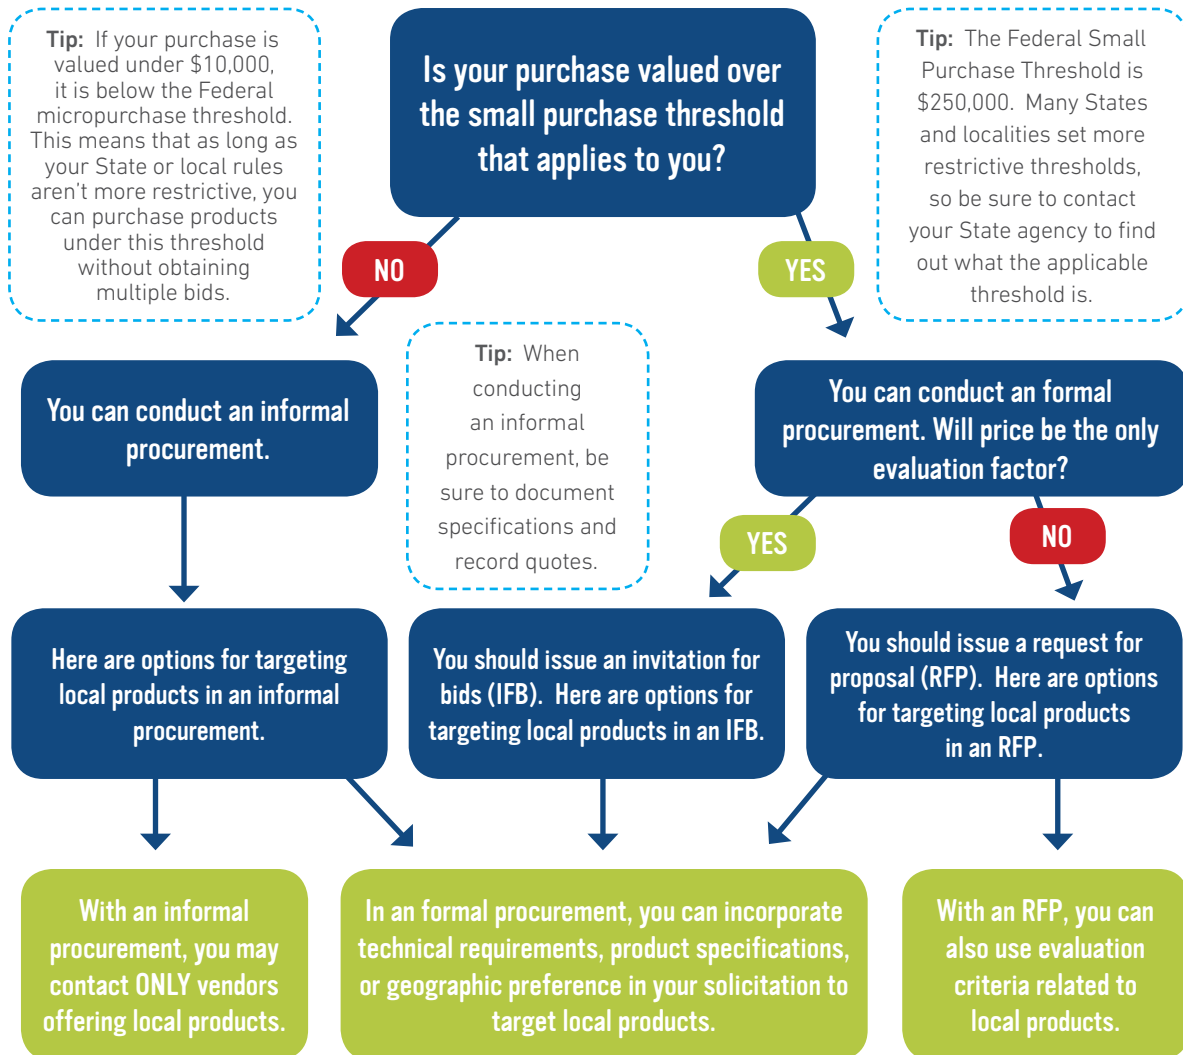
**Tip:** If your purchase is valued under $10,000, it is below the Federal micropurchase threshold. This means that as long as your State or local rules aren't more restrictive, you can purchase products under this threshold without obtaining multiple bids.

Is your purchase valued over the small purchase threshold that applies to you?

**Tip:** The Federal Small Purchase Threshold is $250,000. Many States and localities set more restrictive thresholds, so be sure to contact your State agency to find out what the applicable threshold is.

NO

YES

You can conduct an informal procurement.

**Tip:** When conducting an informal procurement, be sure to document specifications and record quotes.

You can conduct an formal procurement. Will price be the only evaluation factor?

YES

NO

Here are options for targeting local products in an informal procurement.

You should issue an invitation for bids (IFB). Here are options for targeting local products in an IFB.

You should issue a request for proposal (RFP). Here are options for targeting local products in an RFP.

With an informal procurement, you may contact ONLY vendors offering local products.

In an formal procurement, you can incorporate technical requirements, product specifications, or geographic preference in your solicitation to target local products.

With an RFP, you can also use evaluation criteria related to local products.